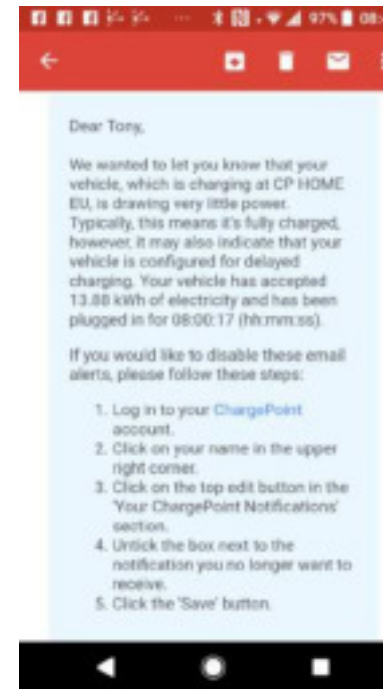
97% 08:

Dear Tony,

We wanted to let you know that your vehicle, which is charging at CP HOME EU, is drawing very little power. Typically, this means it's fully charged, however, it may also indicate that your vehicle is configured for delayed charging. Your vehicle has accepted 13.88 kWh of electricity and has been plugged in for 08:00:17 (hh:mm:ss).

If you would like to disable these email alerts, please follow these steps:

1. Log in to your ChargePoint account.
2. Click on your name in the upper right corner.
3. Click on the top edit button in the 'Your ChargePoint Notifications' section.
4. Untick the box next to the notification you no longer want to receive.
5. Click the 'Save' button.